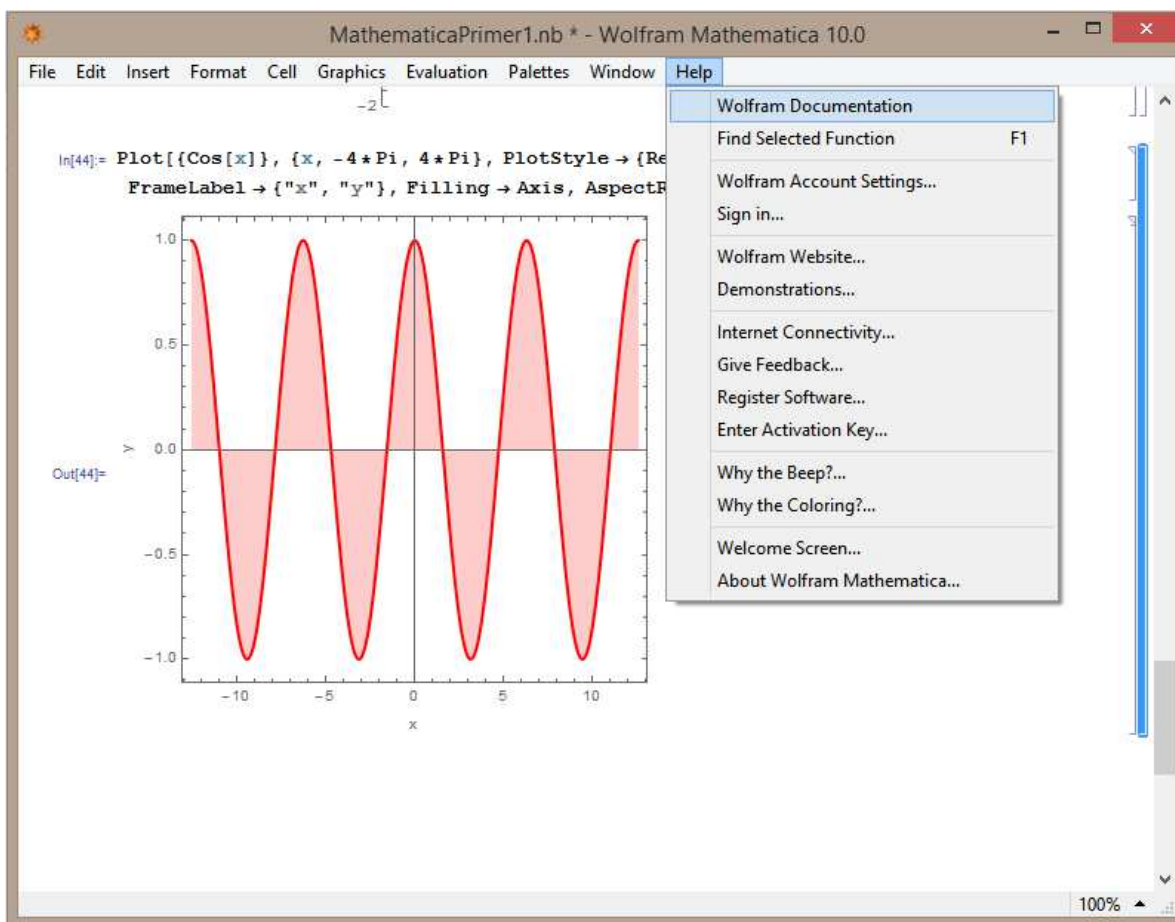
MathematicaPrimer1.nb * - Wolfram Mathematica 10.0

File Edit Insert Format Cell Graphics Evaluation Palettes Window Help

-2

In[44]:= Plot[{Cos[x]}, {x, -4 * Pi, 4 * Pi}, PlotStyle → {Re
FrameLabel → {"x", "y"}, Filling → Axis, AspectR

1.0
0.5
y 0.0
-0.5
-1.0
-10 -5 0 5 10
x

Out[44]=

Wolfram Documentation
Find Selected Function F1
Wolfram Account Settings...
Sign in...
Wolfram Website...
Demonstrations...
Internet Connectivity...
Give Feedback...
Register Software...
Enter Activation Key...
Why the Beep?...
Why the Coloring?...
Welcome Screen...
About Wolfram Mathematica...

100%